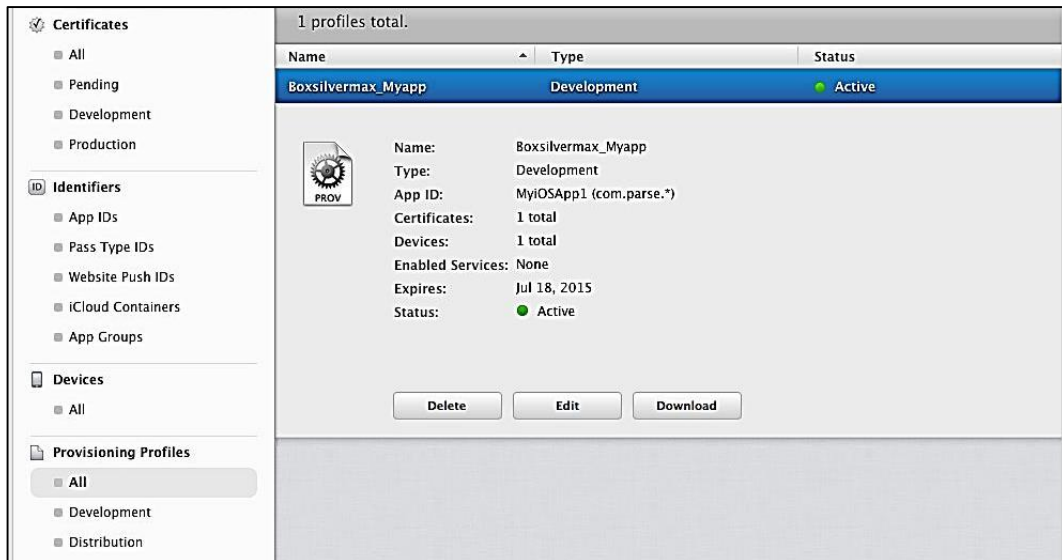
Certificates
All
Pending
Development
Production

ID Identifiers
App IDs
Pass Type IDs
Website Push IDs
iCloud Containers
App Groups

Devices
All

Provisioning Profiles
All
Development
Distribution

1 profiles total.

| Name | Type | Status |
|---|---|---|
| Boxsilvermax_Myapp | Development | Active |

PROV

Name: Boxsilvermax_Myapp
Type: Development
App ID: MyiOSApp1 (com.parse.*)
Certificates: 1 total
Devices: 1 total
Enabled Services: None
Expires: Jul 18, 2015
Status: Active

Delete
Edit
Download